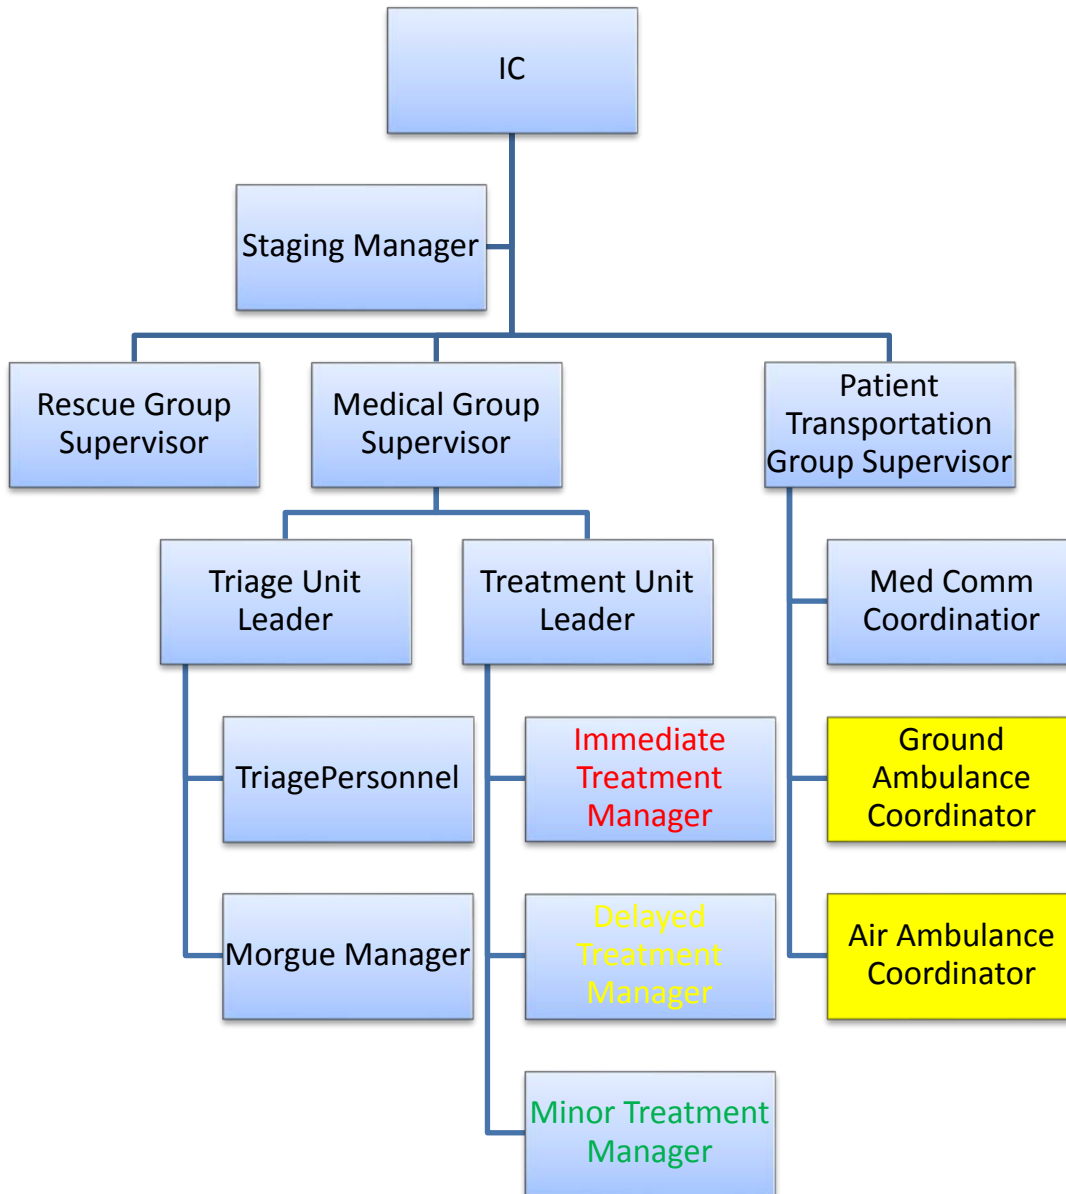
IC

Staging Manager

Rescue Group Supervisor

Medical Group Supervisor

Patient Transportation Group Supervisor

Triage Unit Leader

Treatment Unit Leader

Med Comm Coordinatior

TriagePersonnel

Immediate Treatment Manager

Ground Ambulance Coordinator

Morgue Manager

Delayed Treatment Manager

Air Ambulance Coordinator

Minor Treatment Manager